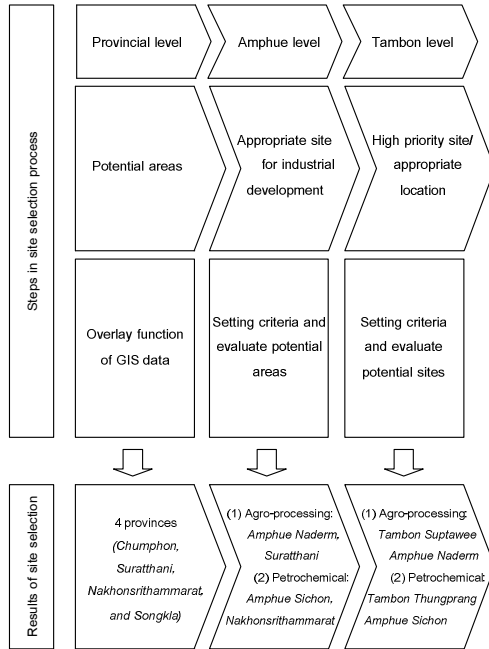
Steps in site selection process

Provincial level

Amphue level

Tambon level

Potential areas

Appropriate site for industrial development

High priority site/ appropriate location

Overlay function of GIS data

Setting criteria and evaluate potential areas

Setting criteria and evaluate potential sites

Results of site selection

4 provinces (Chumphon, Suratthani, Nakhonsrithammarat, and Songkla)

(1) Agro-processing: Amphue Naderm, Suratthani
(2) Petrochemical: Amphue Sichon, Nakhonsrithammarat

(1) Agro-processing: Tambon Suptawee Amphue Naderm
(2) Petrochemical: Tambon Thungprang Amphue Sichon